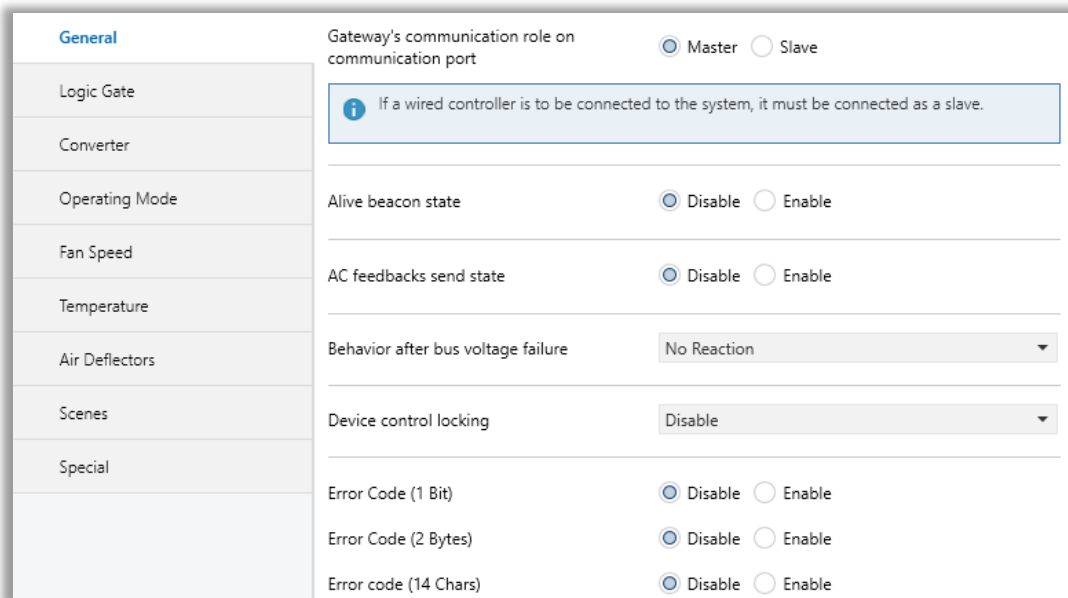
General

Logic Gate

Converter

Operating Mode

Fan Speed

Temperature

Air Deflectors

Scenes

Special

Gateway's communication role on communication port  Master  Slave

If a wired controller is to be connected to the system, it must be connected as a slave.

Alive beacon state  Disable  Enable

AC feedbacks send state  Disable  Enable

Behavior after bus voltage failure  No Reaction

Device control locking  Disable

Error Code (1 Bit)  Disable  Enable

Error Code (2 Bytes)  Disable  Enable

Error code (14 Chars)  Disable  Enable